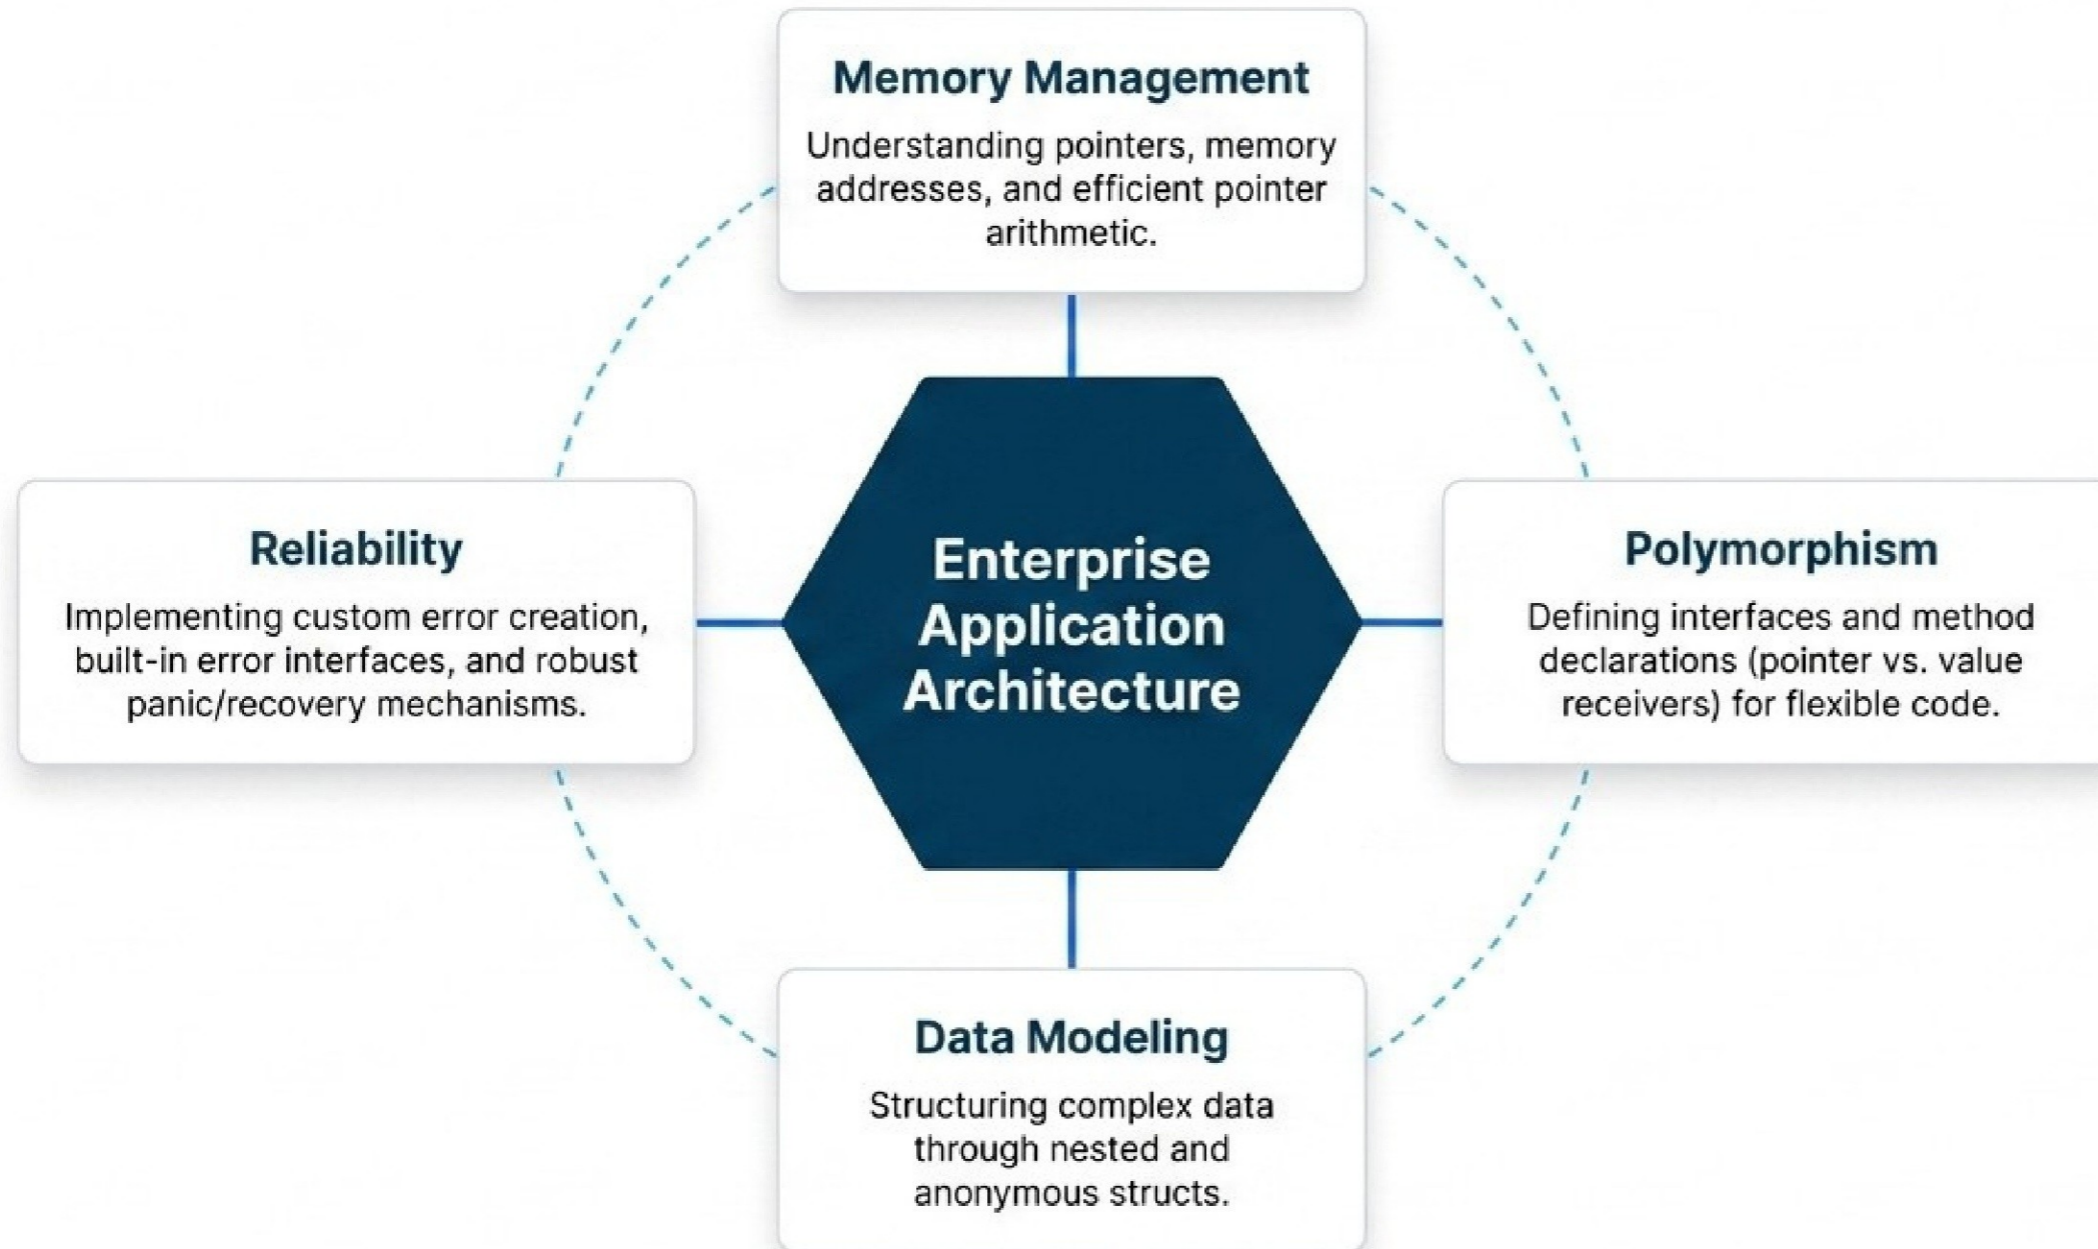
Memory Management
Understanding pointers, memory addresses, and efficient pointer arithmetic.

Reliability
Implementing custom error creation, built-in error interfaces, and robust panic/recovery mechanisms.

Enterprise Application Architecture

Polymorphism
Defining interfaces and method declarations (pointer vs. value receivers) for flexible code.

Data Modeling
Structuring complex data through nested and anonymous structs.